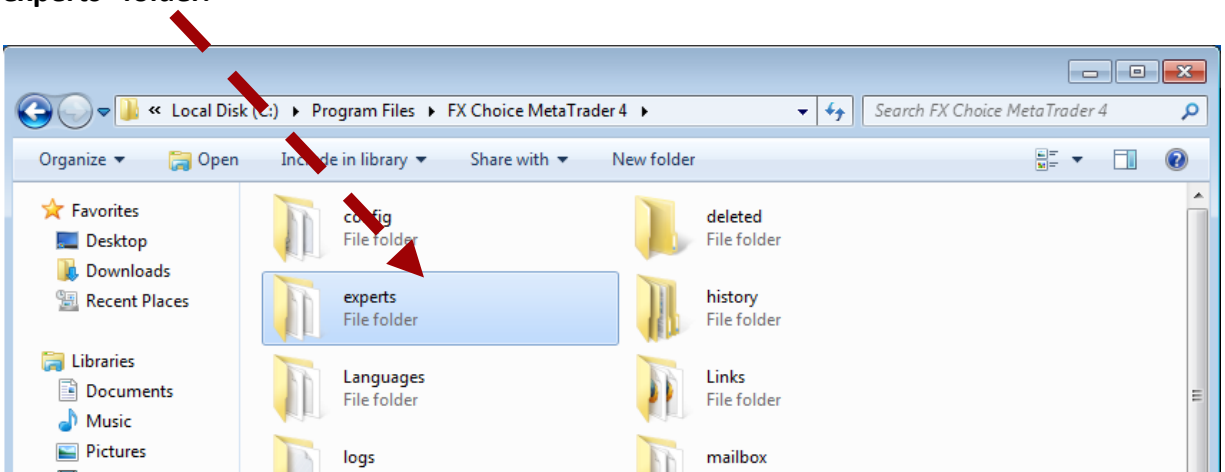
experts" folder.

« Local Disk (C:) ▸ Program Files ▸ FX Choice MetaTrader 4 ▸

Search FX Choice MetaTrader 4

Organize ▾ Open Include in library ▾ Share with ▾ New folder

Favorites
Desktop
Downloads
Recent Places

Libraries
Documents
Music
Pictures

config
File folder

deleted
File folder

experts
File folder

history
File folder

Languages
File folder

Links
File folder

logs

mailbox